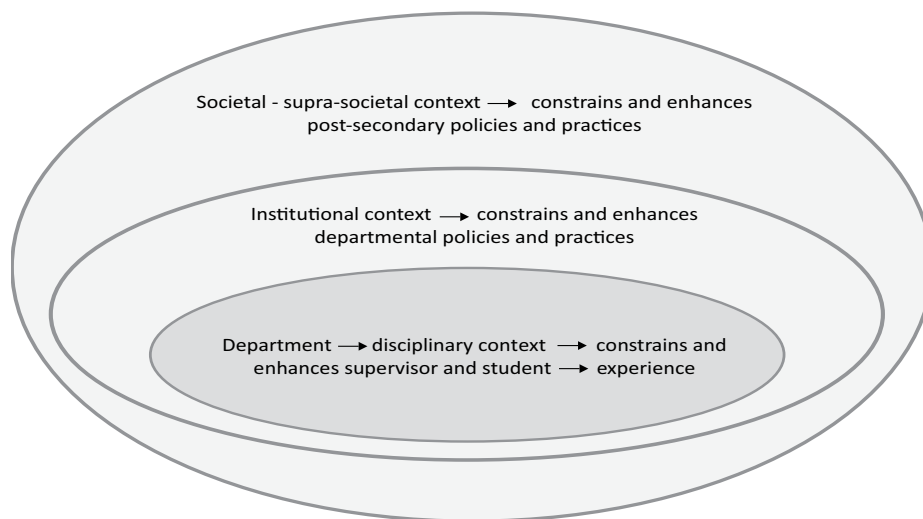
Societal - supra-societal context → constrains and enhances post-secondary policies and practices

Institutional context → constrains and enhances departmental policies and practices

Department → disciplinary context → constrains and enhances supervisor and student → experience